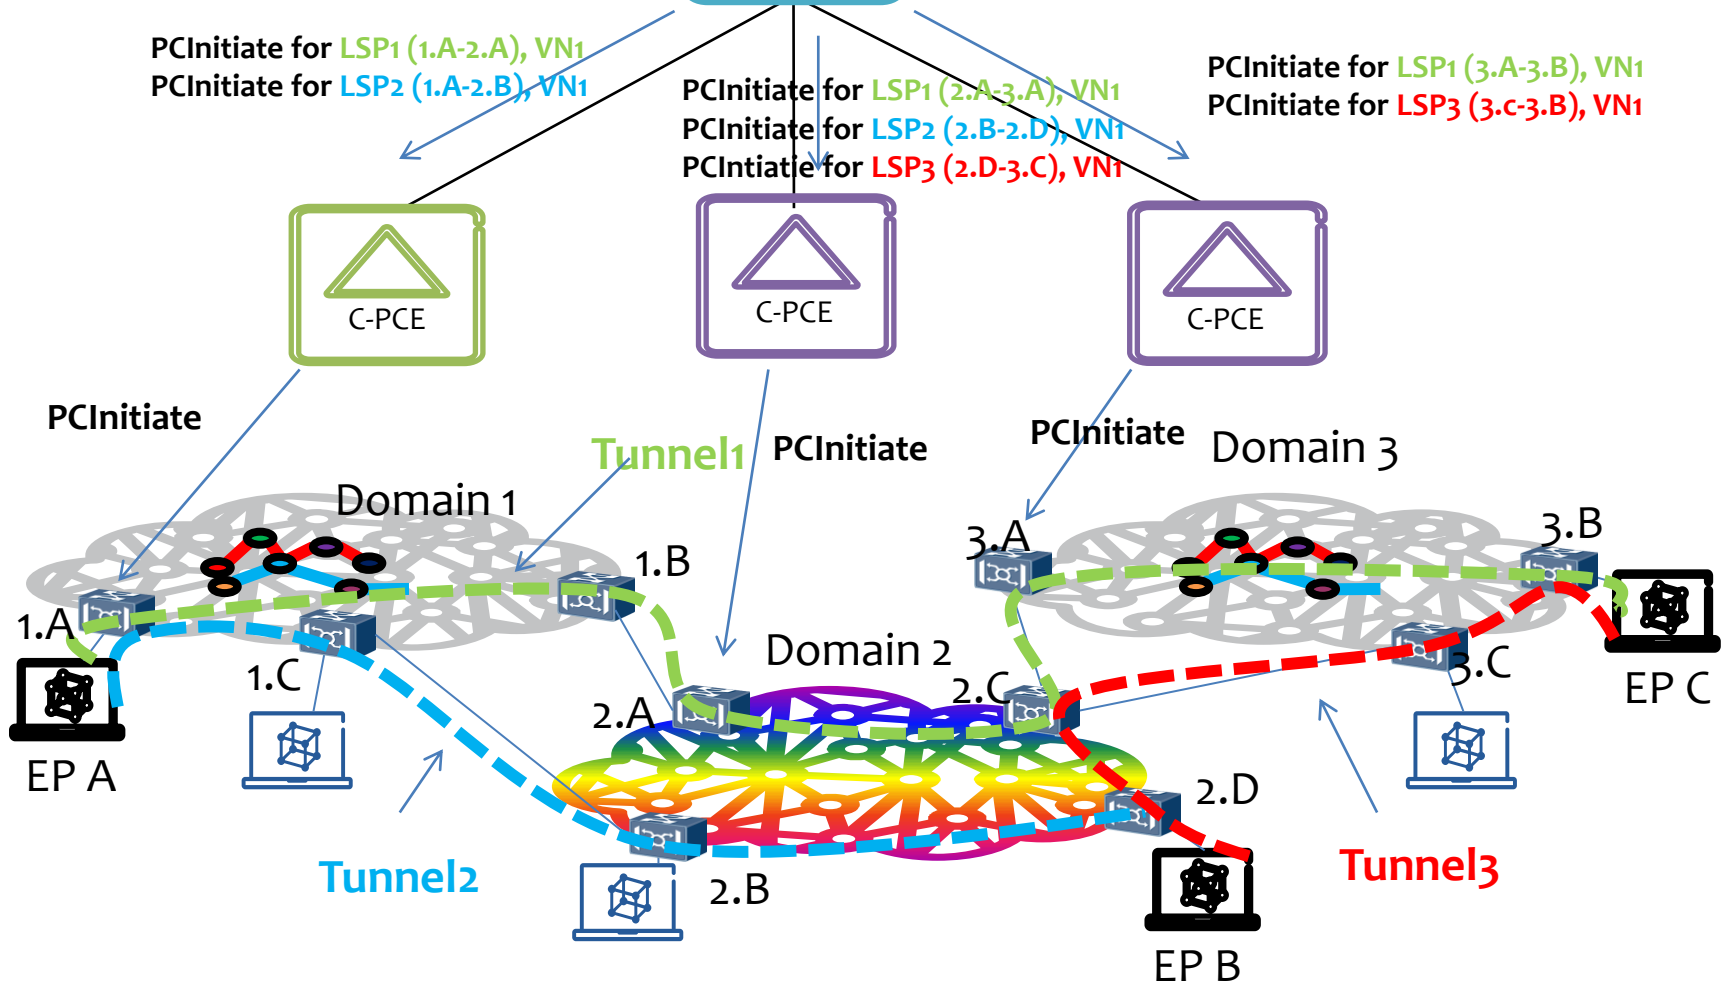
PCInitiate for LSP1 (1.A-2.A), VN1
PCInitiate for LSP2 (1.A-2.B), VN1

PCInitiate for LSP1 (2.A-3.A), VN1
PCInitiate for LSP2 (2.B-2.D), VN1
PCIntiatie for LSP3 (2.D-3.C), VN1

PCInitiate for LSP1 (3.A-3.B), VN1
PCInitiate for LSP3 (3.c-3.B), VN1

C-PCE

C-PCE

C-PCE

PCInitiate

Tunnel1

PCInitiate

PCInitiate

Domain 3

Domain 1

1.B

3.A

3.B

1.A

Domain 2

1.C

2.C

3.C

EP C

2.A

EP A

2.D

Tunnel2

2.B

Tunnel3

EP B